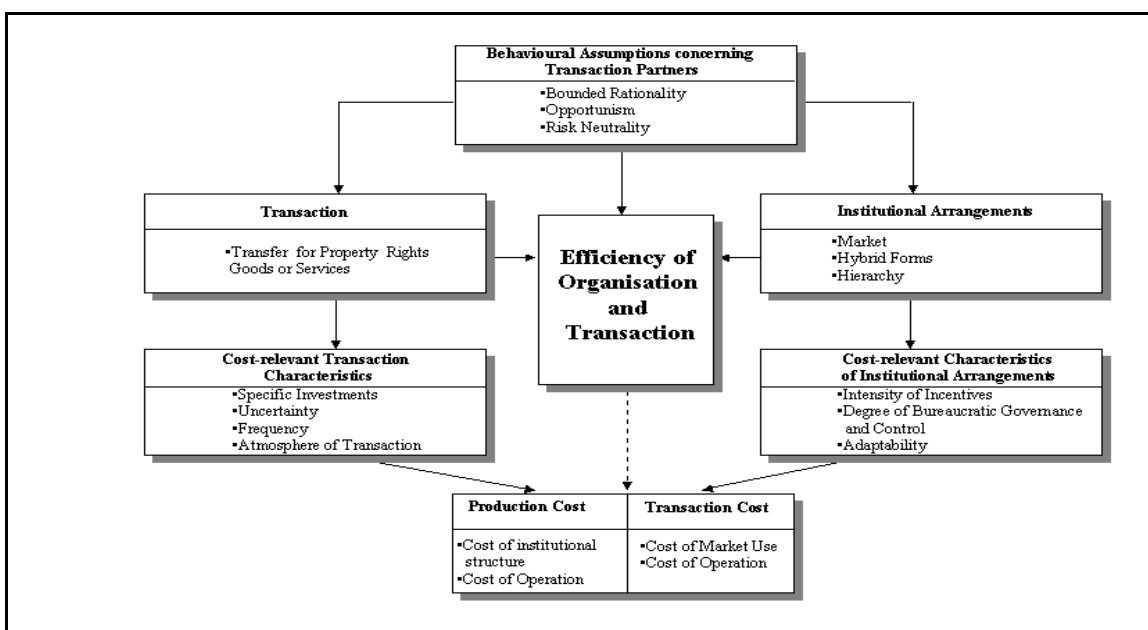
Behavioural Assumptions concerning Transaction Partners

▪Bounded Rationality
▪Opportunism
▪Risk Neutrality

Transaction

▪Transfer for Property Rights Goods or Services

Efficiency of Organisation and Transaction

Institutional Arrangements

▪Market
▪Hybrid Forms
▪Hierarchy

Cost-relevant Transaction Characteristics

▪Specific Investments
▪Uncertainty
▪Frequency
▪Atmosphere of Transaction

Cost-relevant Characteristics of Institutional Arrangements

▪Intensity of Incentives
▪Degree of Bureaucratic Governance and Control
▪Adaptability

Production Cost

▪Cost of institutional structure
▪Cost of Operation

Transaction Cost

▪Cost of Market Use
▪Cost of Operation